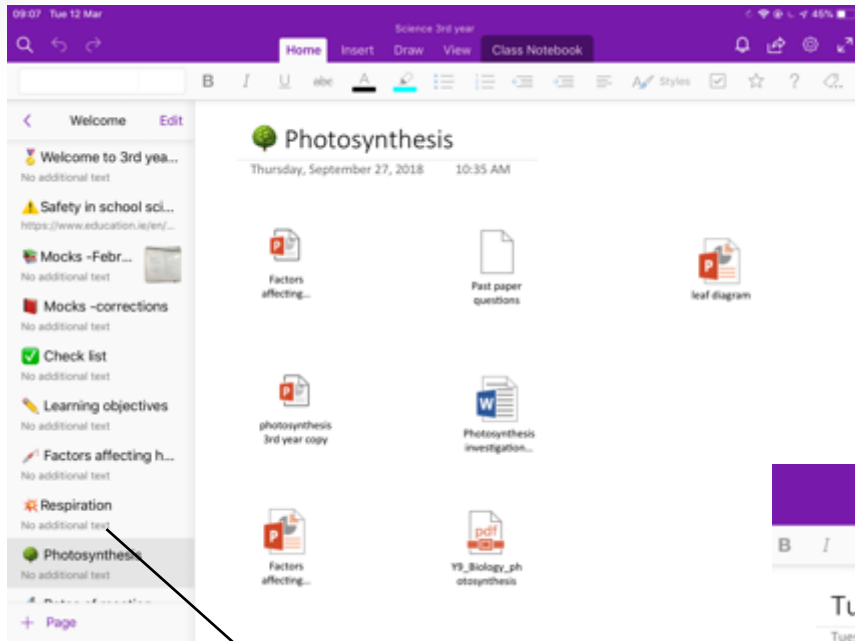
09:07 Tue 12 Mar

Science 3rd year

Home Insert Draw View Class Notebook

B I U abc A Styles ?

Welcome Edit

Welcome to 3rd yea...
No additional text

Safety in school sci...
https://www.education.ie/en/...

Mocks -Febr...
No additional text

Mocks -corrections
No additional text

Check list
No additional text

Learning objectives
No additional text

Factors affecting h...
No additional text

Respiration
No additional text

Photosynthesis
No additional text

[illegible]

+ Page

Photosynthesis

Thursday, September 27, 2018 10:35 AM

Factors affecting...

Past paper questions

leaf diagram

photosynthesis 3rd year copy

Photosynthesis investigation...

Factors affecting...

pdf

Y9_Biology_photosynthesis

B I

Tu